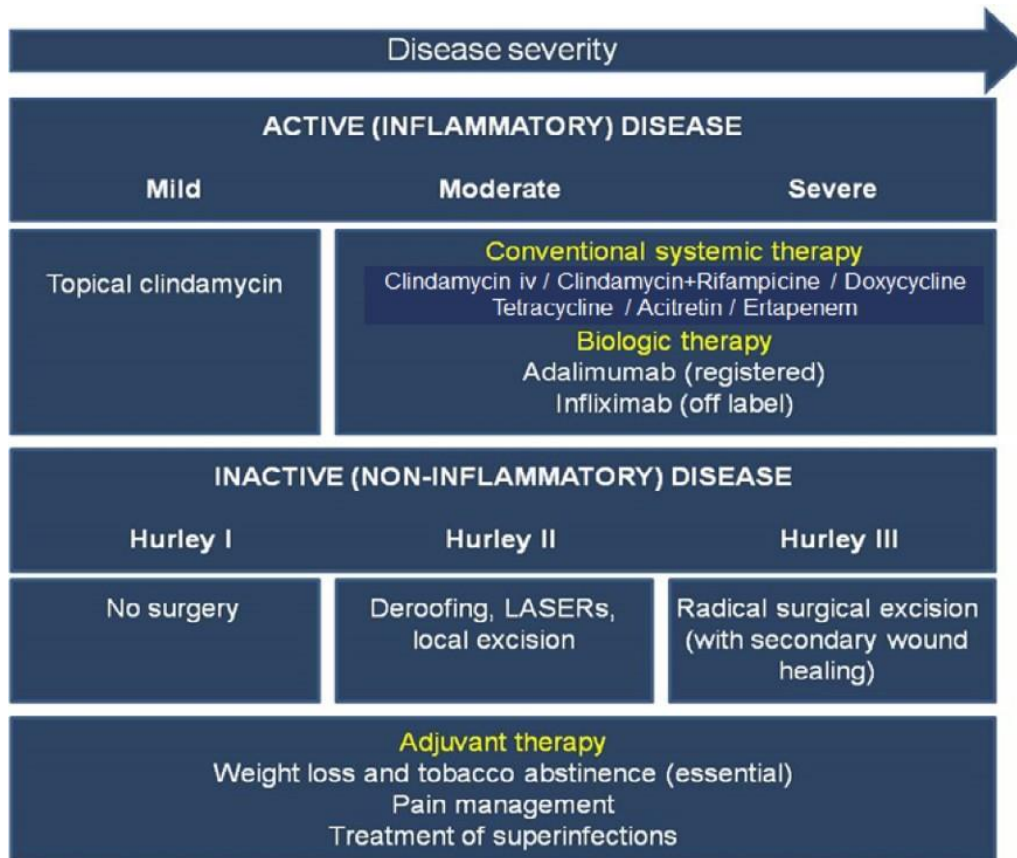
Disease severity

ACTIVE (INFLAMMATORY) DISEASE

Mild

Moderate

Severe

Topical clindamycin

Conventional systemic therapy

Clindamycin iv / Clindamycin+Rifampicine / Doxycycline Tetracycline / Acitretin / Ertapenem

Biologic therapy

Adalimumab (registered)

Infliximab (off label)

INACTIVE (NON-INFLAMMATORY) DISEASE

Hurley I

Hurley II

Hurley III

No surgery

Deroofing, LASERs, local excision

Radical surgical excision (with secondary wound healing)

Adjuvant therapy

Weight loss and tobacco abstinence (essential)

Pain management

Treatment of superinfections